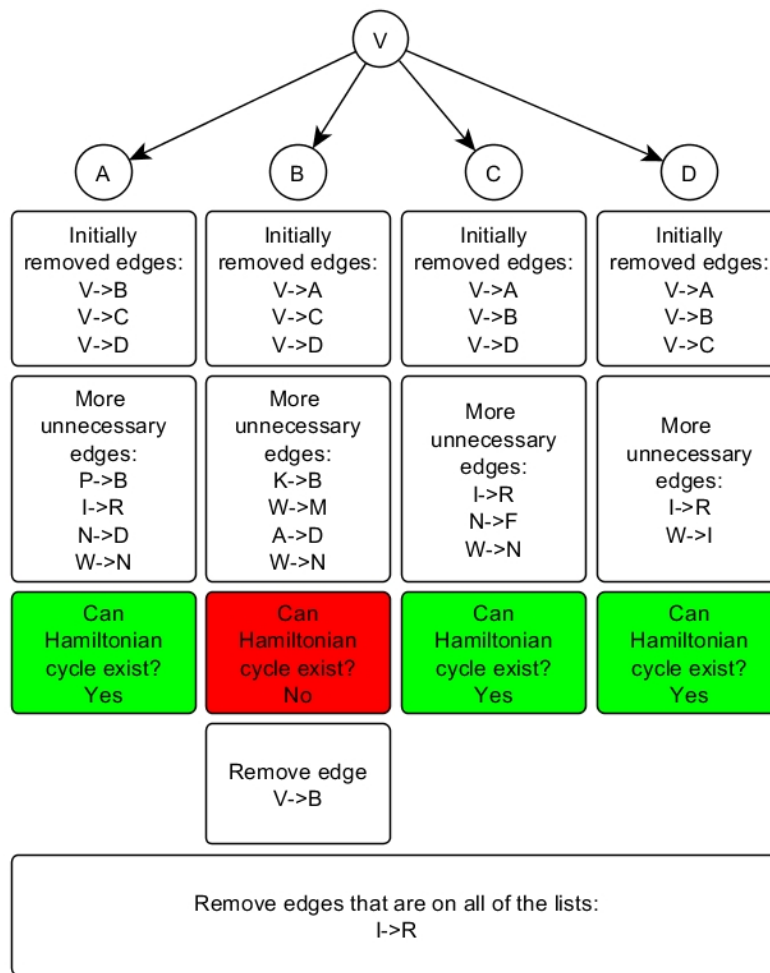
V

A

B

C

D

Initially removed edges:
V->B
V->C
V->D

More unnecessary edges:
P->B
I->R
N->D
W->N

Can Hamiltonian cycle exist?
Yes

Initially removed edges:
V->A
V->C
V->D

More unnecessary edges:
K->B
W->M
A->D
W->N

Can Hamiltonian cycle exist?
No

Remove edge
V->B

Initially removed edges:
V->A
V->B
V->D

More unnecessary edges:
I->R
N->F
W->N

Can Hamiltonian cycle exist?
Yes

Initially removed edges:
V->A
V->B
V->C

More unnecessary edges:
I->R
W->I

Can Hamiltonian cycle exist?
Yes

Remove edges that are on all of the lists:
I->R